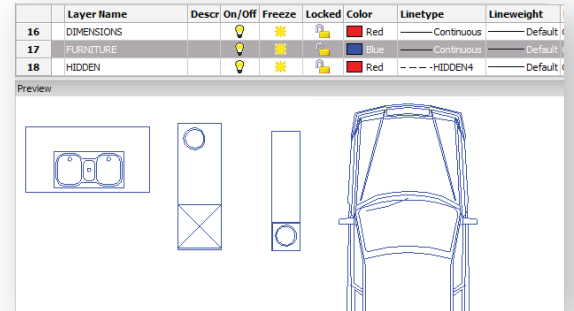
|  | Layer Name | Descr | On/Off | Freeze | Locked | Color | Linetype | Lineweight |
|---|---|---|---|---|---|---|---|---|
| 16 | DIMENSIONS | | | | | Red | Continuous | Default |
| 17 | FURNITURE | | | | | Blue | Continuous | Default |
| 18 | HIDDEN | | | | | Red | HIDDEN4 | Default |

Preview